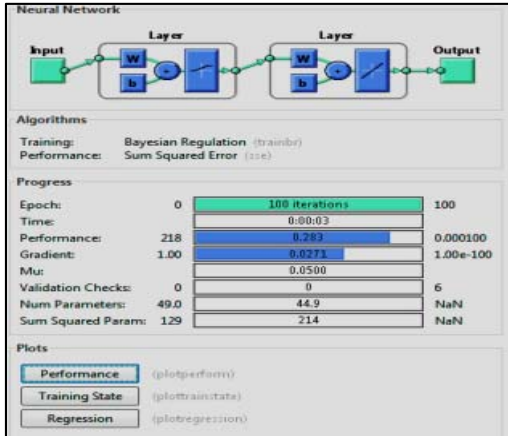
Neural Network

Input

Layer

W

b

Layer

W

b

Output

Algorithms

Training: Bayesian Regulation (trainbr)
Performance: Sum Squared Error (sse)

Progress

| | | | |
|---|---|---|---|
| Epoch: | 0 | 100 iterations | 100 |
| Time: | | 0:00:03 | |
| Performance: | 218 | 0.283 | 0.000100 |
| Gradient: | 1.00 | 0.0271 | 1.00e-100 |
| Mu: | | 0.0500 | |
| Validation Checks: | 0 | 0 | 6 |
| Num Parameters: | 49.0 | 44.9 | NaN |
| Sum Squared Param: | 129 | 214 | NaN |

Plots

Performance (plotperform)

Training State (plottrainstate)

Regression (plotregression)